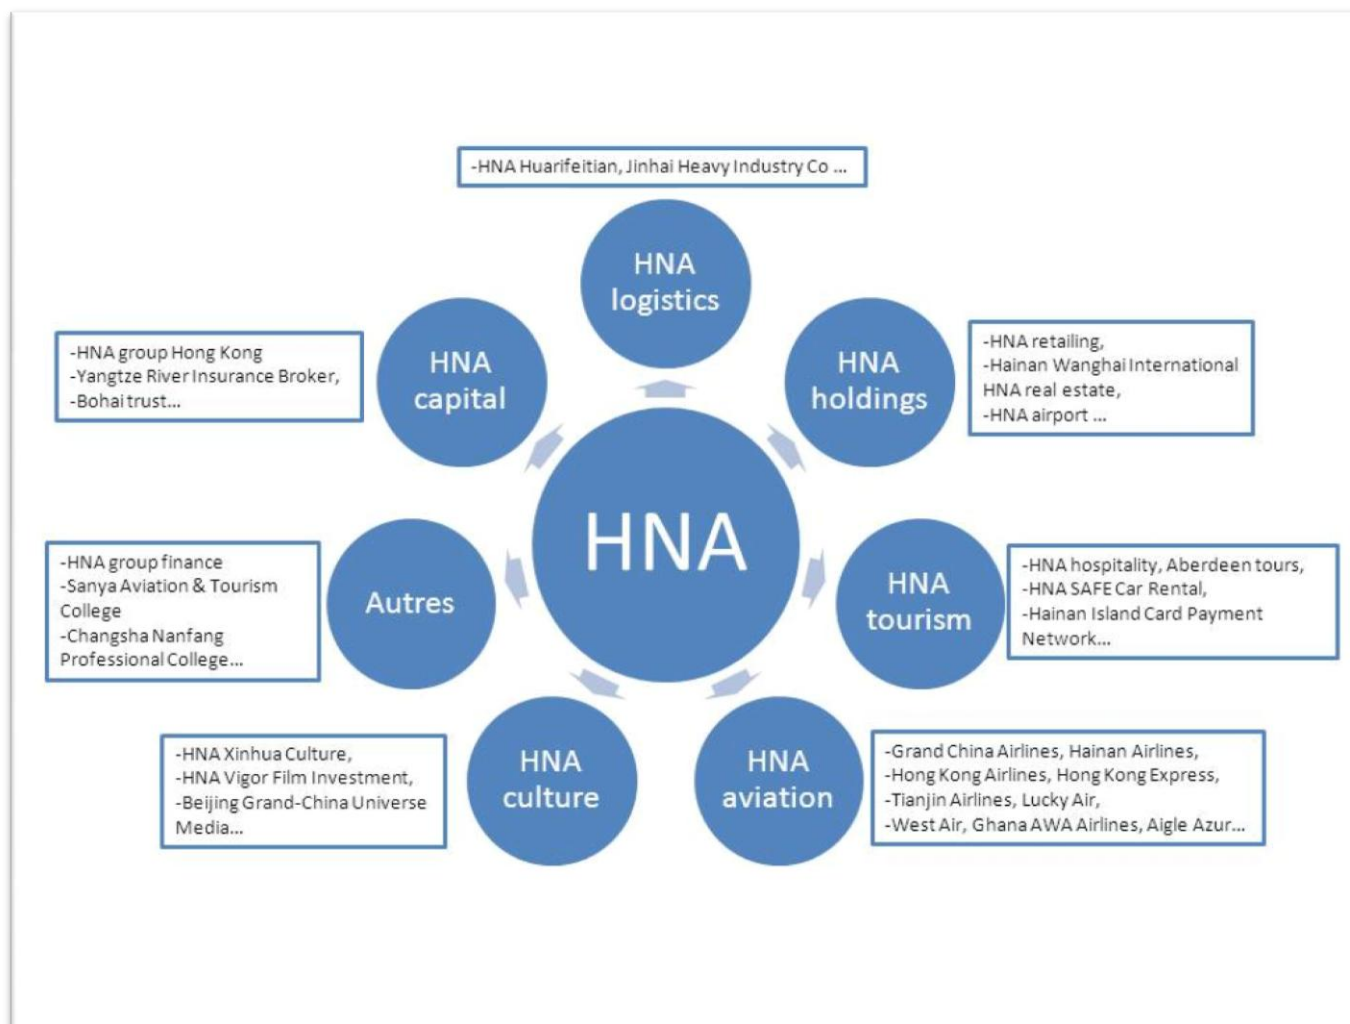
-HNA Huarifeitian, Jinhai Heavy Industry Co ...

HNA logistics

-HNA group Hong Kong
-Yangtze River Insurance Broker,
-Bohai trust...

HNA capital

HNA holdings

-HNA retailing,
-Hainan Wanghai International HNA real estate,
-HNA airport ...

HNA

-HNA group finance
-Sanya Aviation & Tourism College
-Changsha Nanfang Professional College...

Autres

HNA tourism

-HNA hospitality, Aberdeen tours,
-HNA SAFE Car Rental,
-Hainan Island Card Payment Network...

-HNA Xinhua Culture,
-HNA Vigor Film Investment,
-Beijing Grand-China Universe Media...

HNA culture

HNA aviation

-Grand China Airlines, Hainan Airlines,
-Hong Kong Airlines, Hong Kong Express,
-Tianjin Airlines, Lucky Air,
-West Air, Ghana AWA Airlines, Aigle Azur...